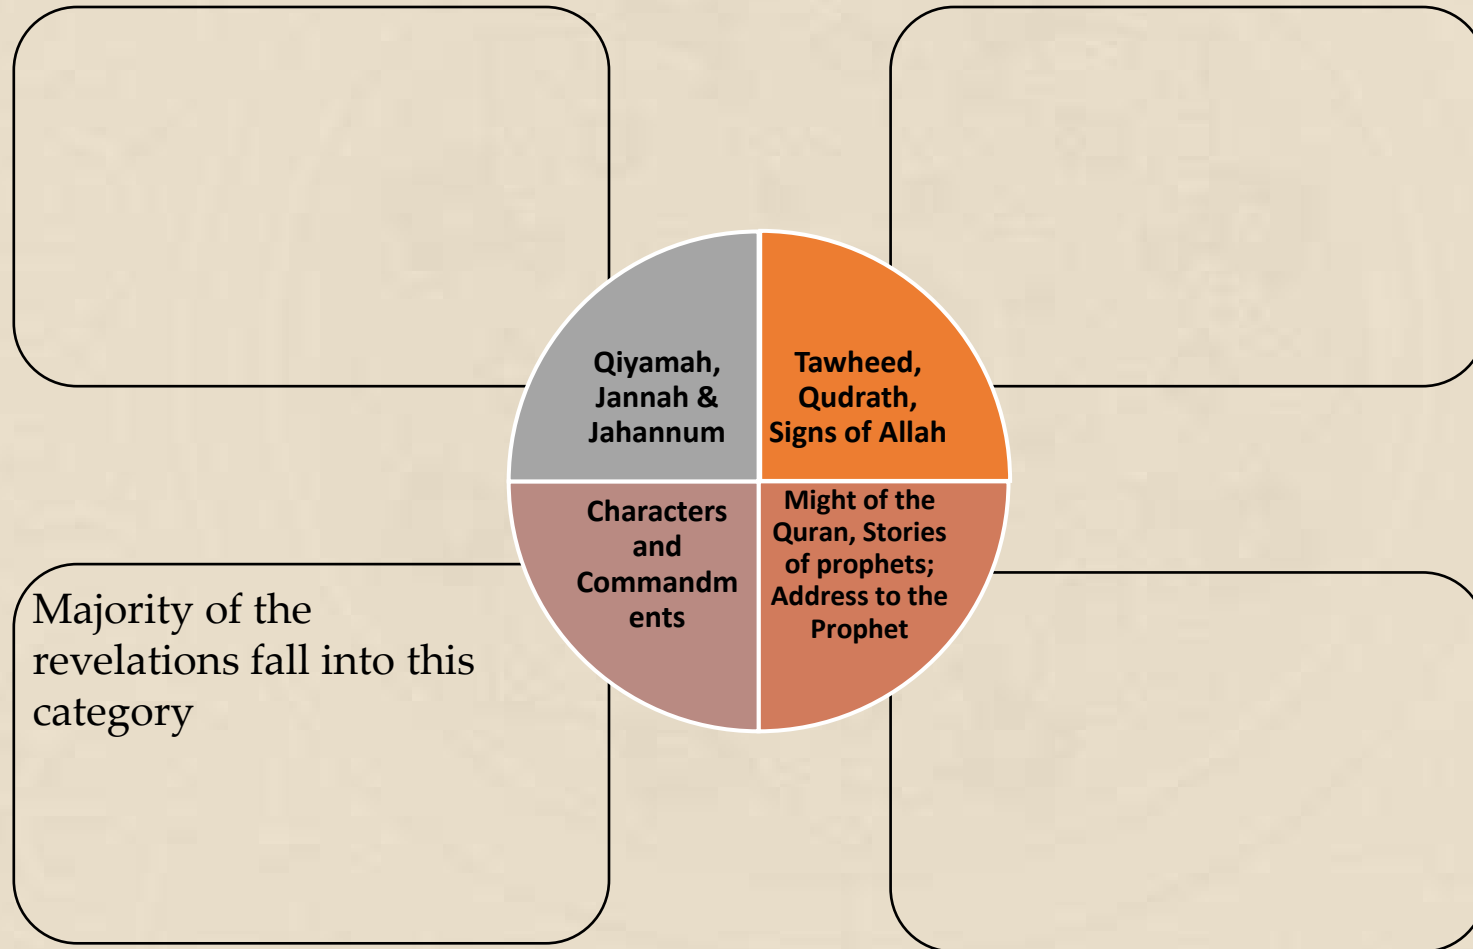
Qiyamah, Jannah & Jahannum

Tawheed, Qudrath, Signs of Allah

Characters and Commandm ents

Might of the Quran, Stories of prophets; Address to the Prophet

Majority of the revelations fall into this category